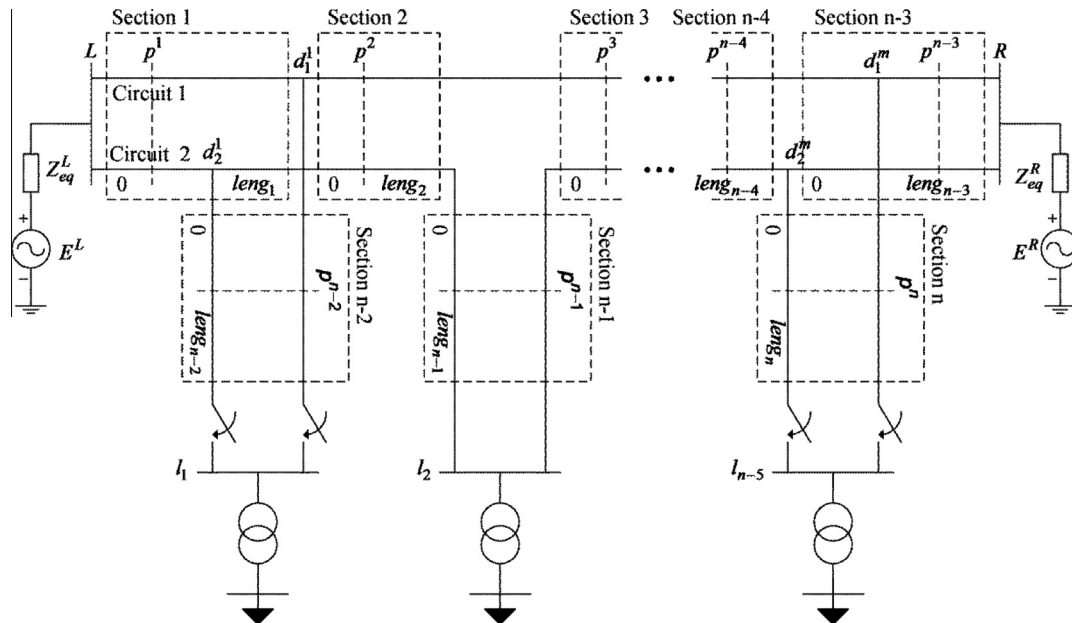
Section 1
Section 2
Section 3
Section n-4
Section n-3
$L$
$p^1$
$d_1^1$
$p^2$
$p^3$
$p^{n-4}$
$d_1^m$
$p^{n-3}$
$R$
Circuit 1
Circuit 2
$d_2^1$
$d_2^m$
$Z_{eq}^L$
$Z_{eq}^R$
0
$leng_1$
0
$leng_2$
0
$leng_{n-4}$
0
$leng_{n-3}$
+
$E^L$
+
$E^R$
0
$leng_{n-2}$
$p^{n-2}$
Section n-2
0
$leng_{n-1}$
$p^{n-1}$
Section n-1
0
$leng_n$
$p^n$
Section n
$l_1$
$l_2$
$l_{n-5}$